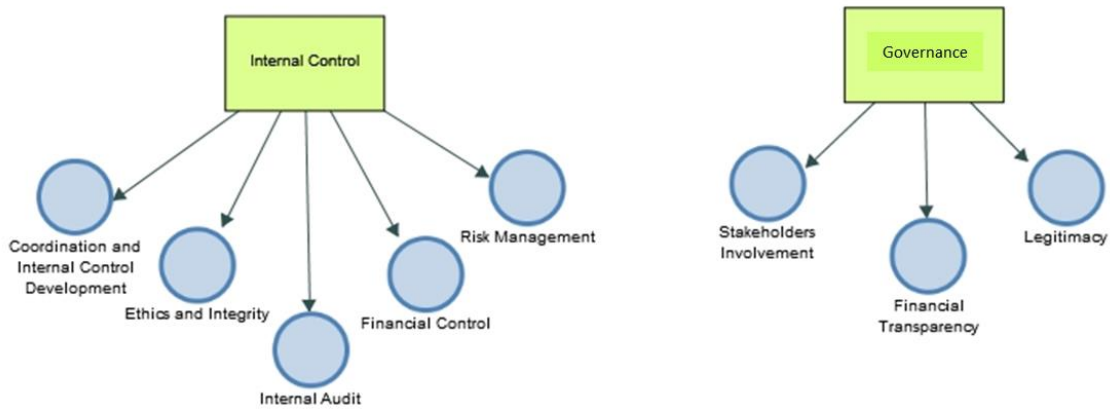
Internal Control

Coordination and Internal Control Development

Ethics and Integrity

Internal Audit

Financial Control

Risk Management

Governance

Stakeholders Involvement

Financial Transparency

Legitimacy